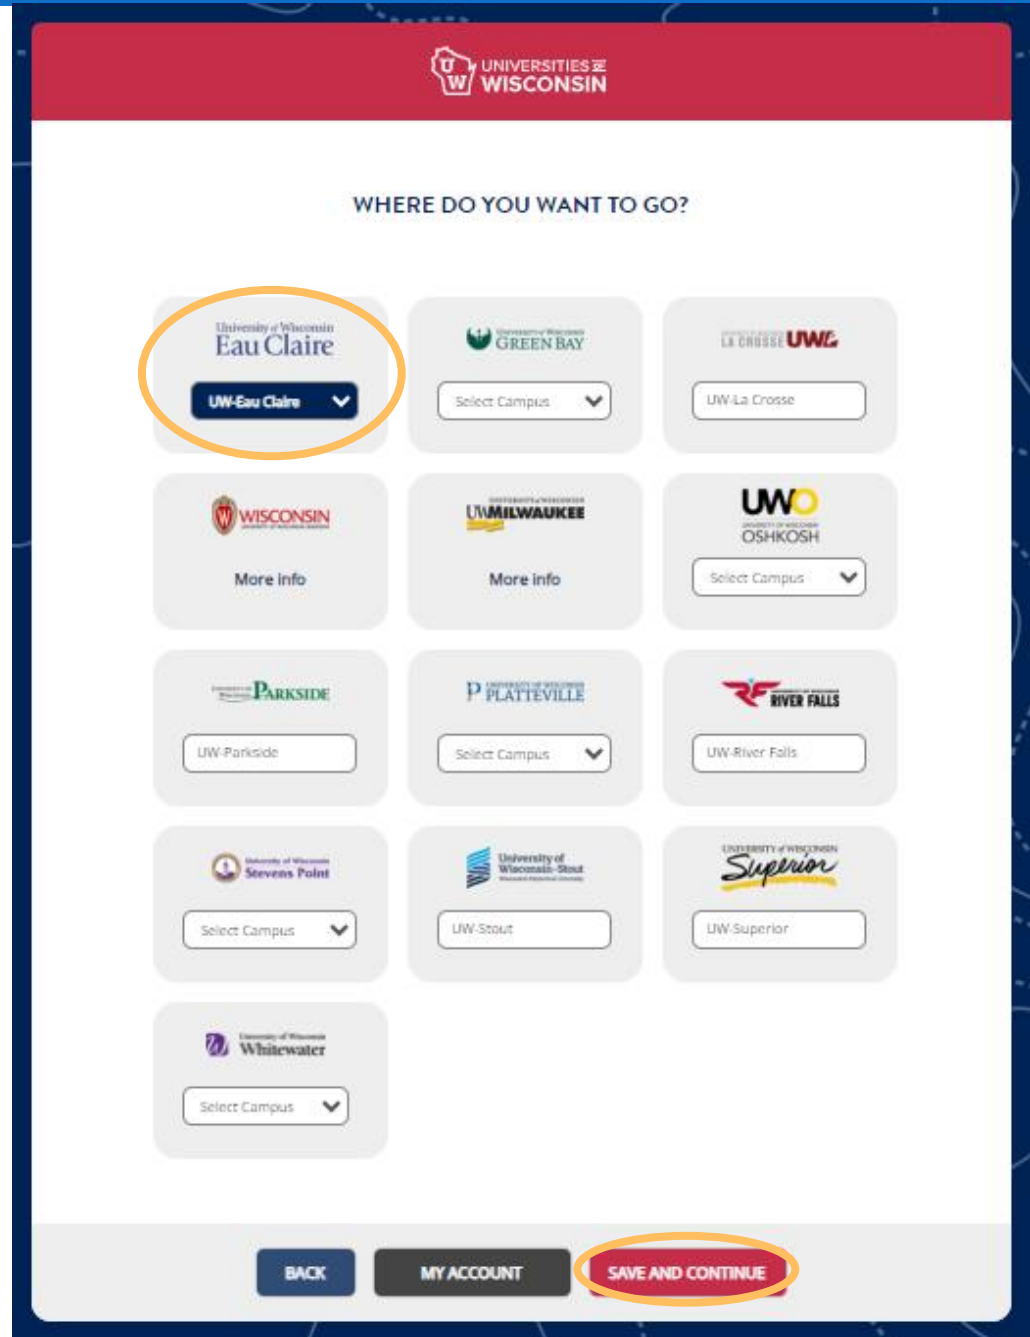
UNIVERSITIES of WISCONSIN

WHERE DO YOU WANT TO GO?

University of Wisconsin
Eau Claire
UW-Eau Claire

University of Wisconsin
GREEN BAY
Select Campus

LA CROSSE UWL
UW-La Crosse

WISCONSIN
More info

UWMILWAUKEE
More info

UWO
OSHKOSH
Select Campus

PARKSIDE
UW-Parkside

P PLATTEVILLE
Select Campus

RIVER FALLS
UW-River Falls

University of Wisconsin
Stevens Point
Select Campus

University of Wisconsin-Stout
UW-Stout

UNIVERSITY of WISCONSIN
Superior
UW-Superior

University of Wisconsin
Whitewater
Select Campus

BACK
MY ACCOUNT
SAVE AND CONTINUE